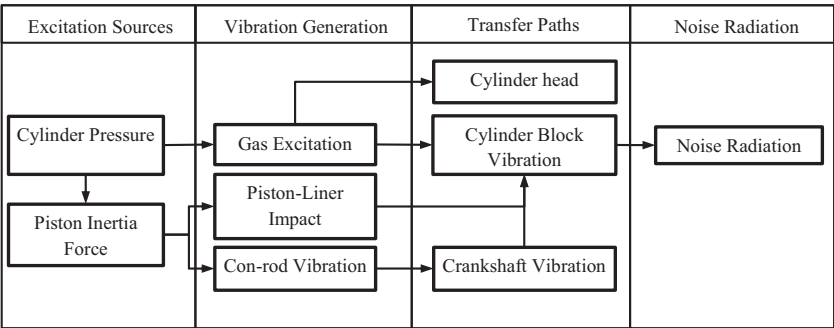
| Excitation Sources | Vibration Generation | Transfer Paths | Noise Radiation |
|---|---|---|---|

Cylinder head

Cylinder Pressure

Gas Excitation

Cylinder Block Vibration

Noise Radiation

Piston Inertia Force

Piston-Liner Impact

Con-rod Vibration

Crankshaft Vibration